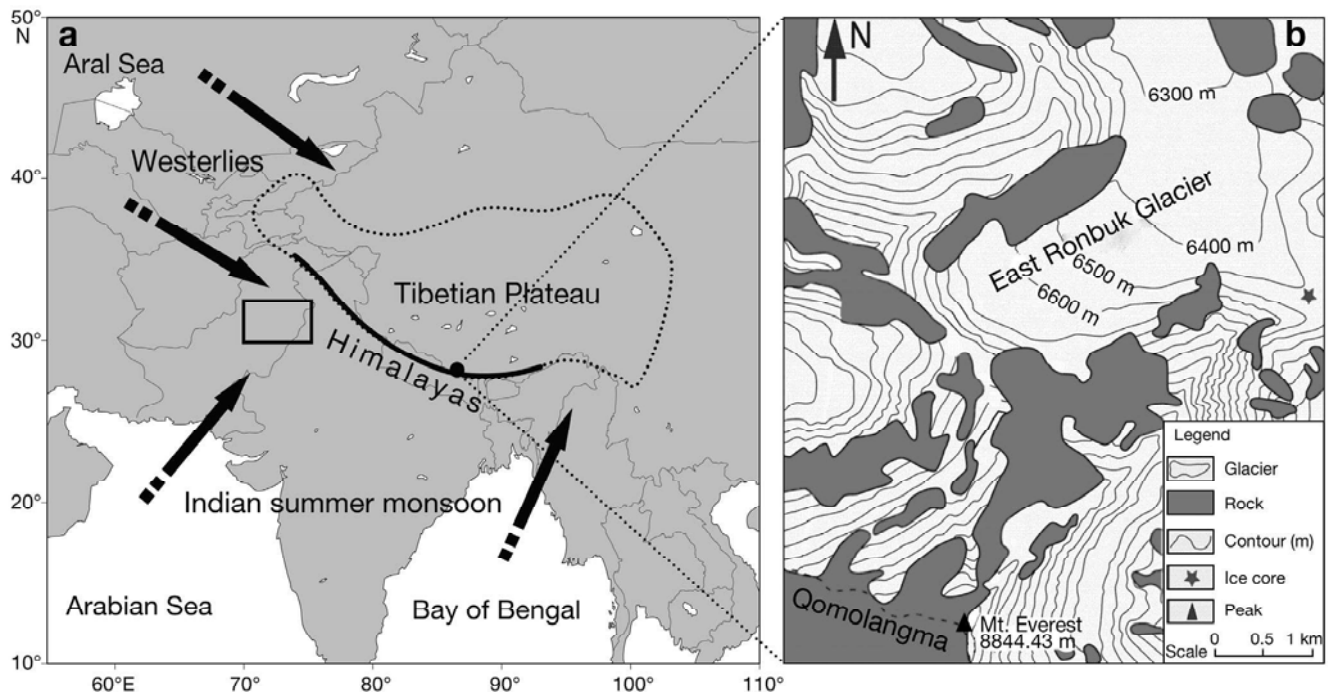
50°
N
a
Aral Sea
Westerlies
40°
Tibetian Plateau
30°
Himalayas
20°
Indian summer monsoon
Arabian Sea
Bay of Bengal
10°
60°E
70°
80°
90°
100°
110°

N
b
6300 m
East Ronbuk Glacier
6400 m
6500 m
6600 m
Qomolangma
Mt. Everest
8844.43 m
Legend
Glacier
Rock
Contour (m)
Ice core
Peak
Scale 0 0.5 1 km